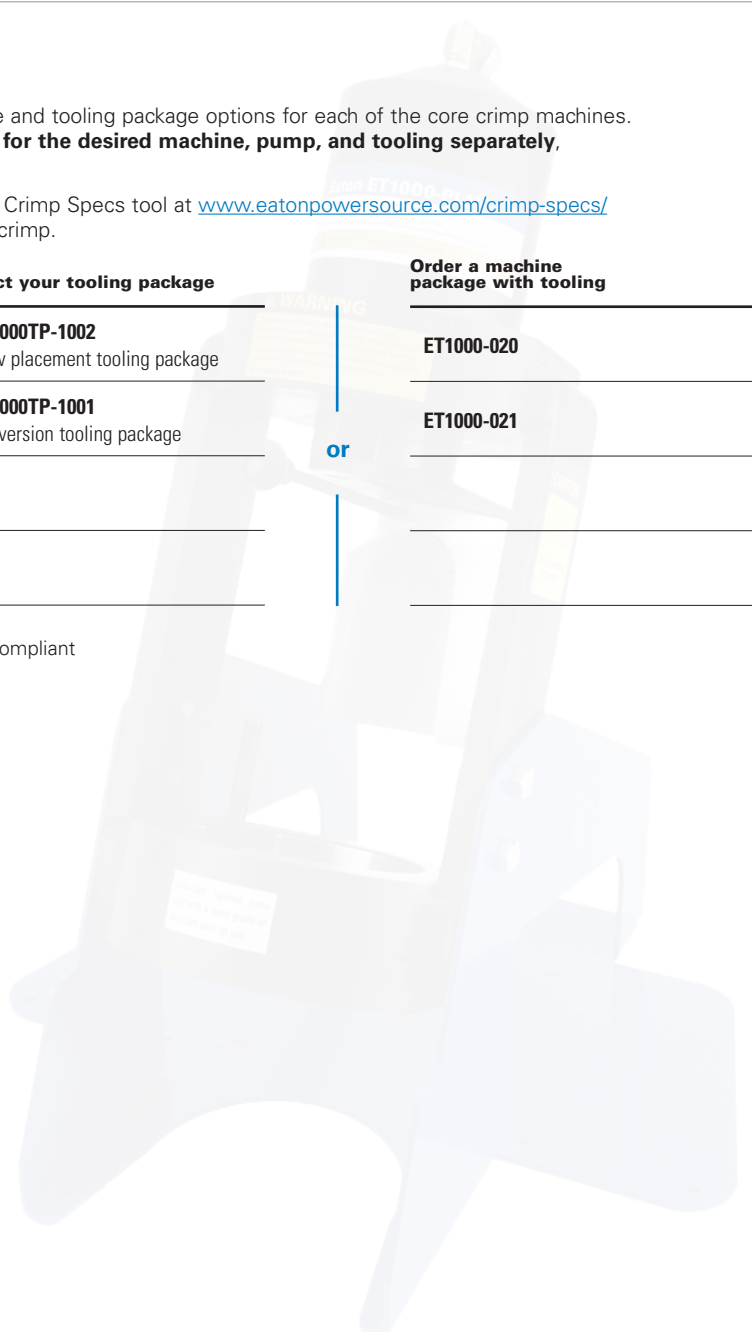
e and tooling package options for each of the core crimp machines. **for the desired machine, pump, and tooling separately**,

Crimp Specs tool at www.eatonpowersource.com/crimp-specs/ crimp.

| ct your tooling package | | Order a machine package with tooling |
|---|---|---|
| **000TP-1002** v placement tooling package | | **ET1000-020** |
| **000TP-1001** version tooling package | or | **ET1000-021** |
| | | |
| | | |

ompliant

WARNING

Eaton ET1000-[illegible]